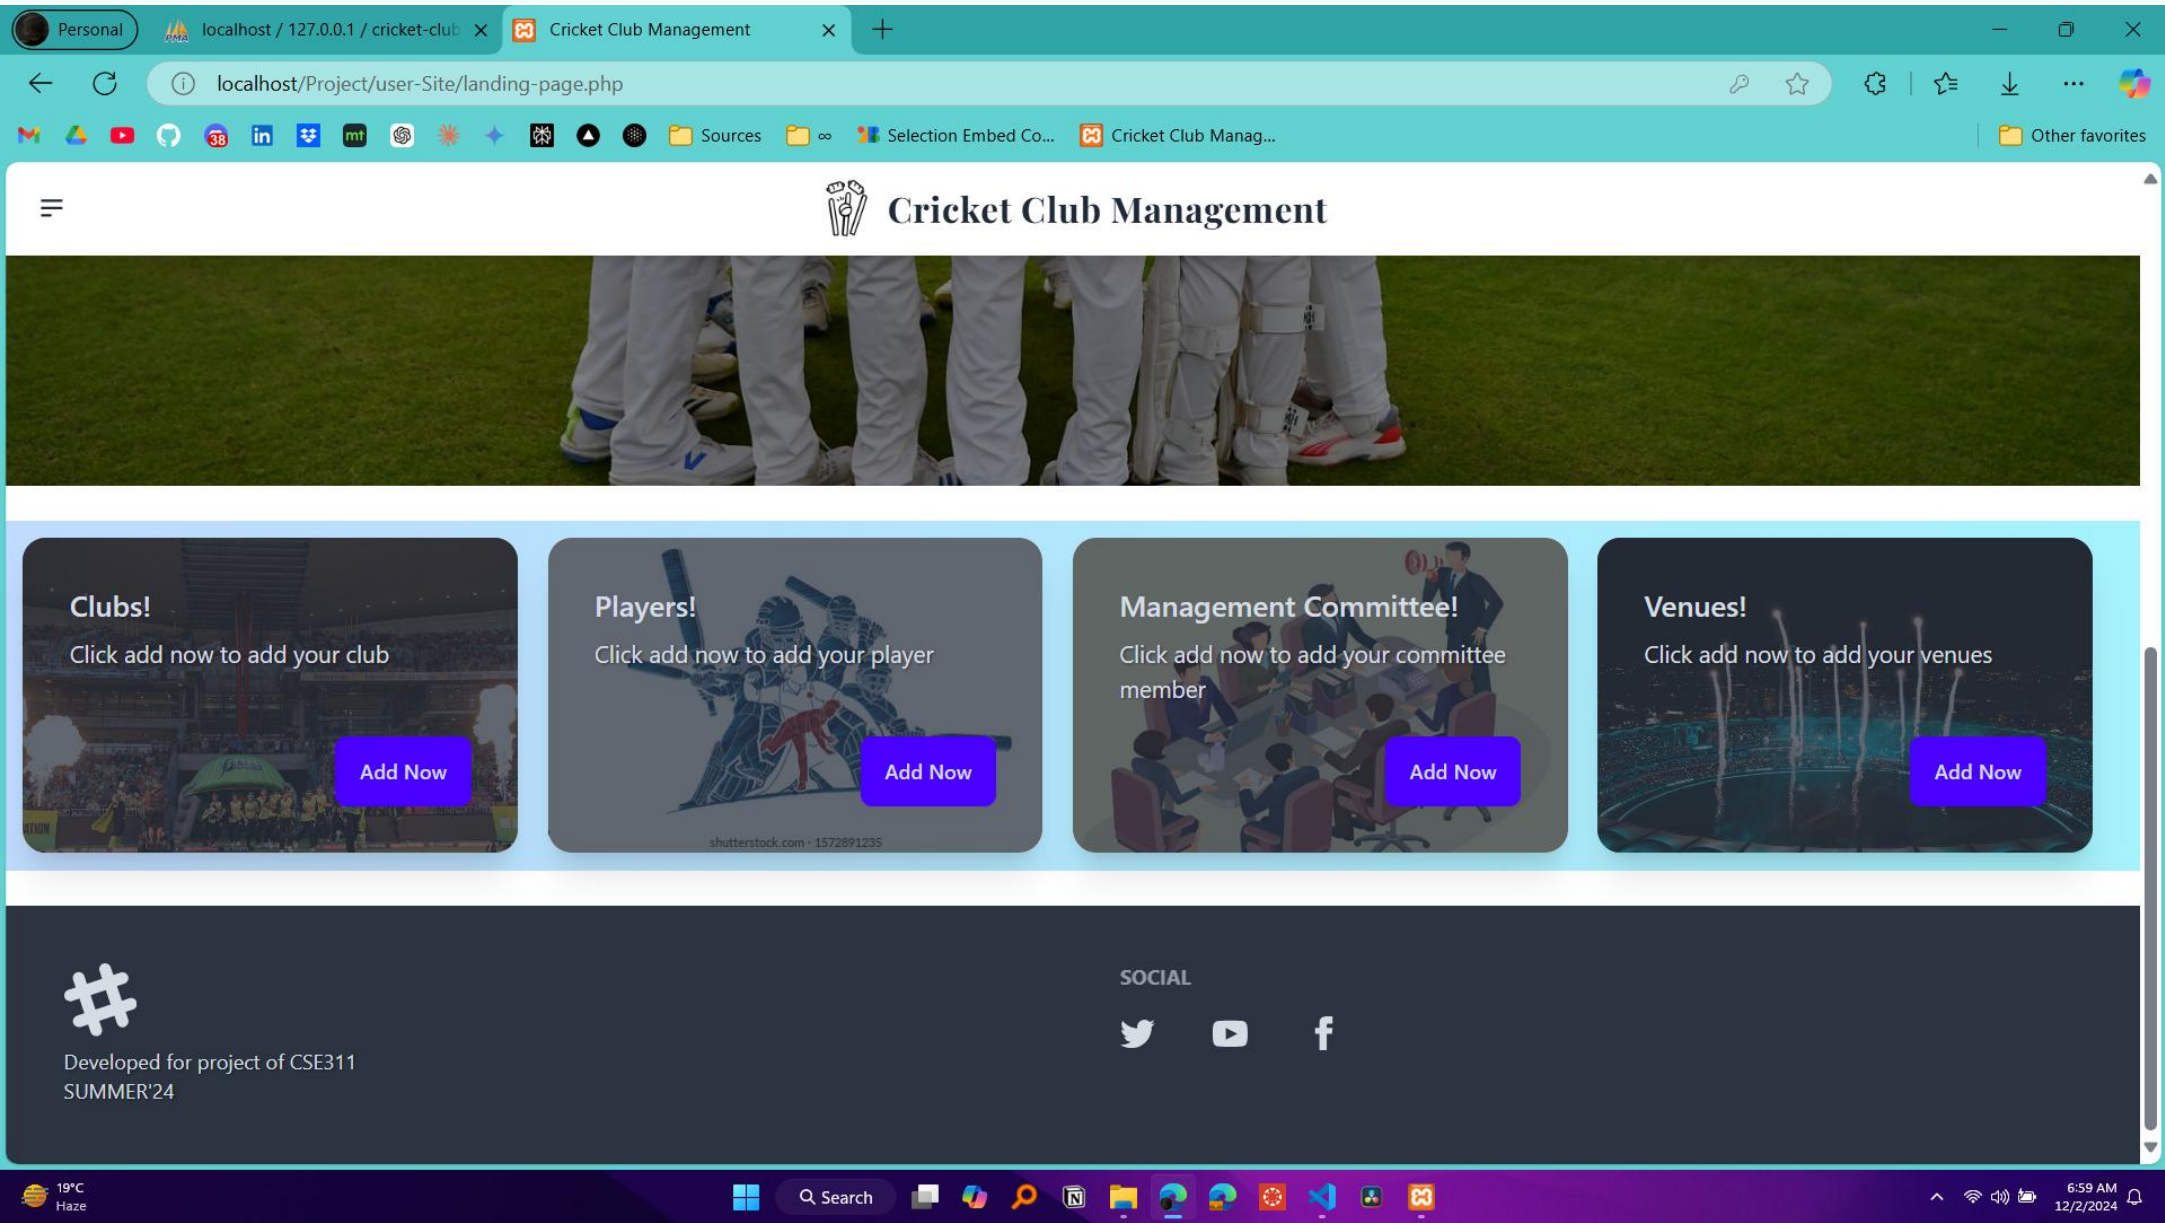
Personal
localhost / 127.0.0.1 / cricket-club
Cricket Club Management
localhost/Project/user-Site/landing-page.php
Sources
Selection Embed Co...
Cricket Club Manag...
Other favorites

Cricket Club Management

Clubs!
Click add now to add your club
Add Now

Players!
Click add now to add your player
Add Now
shutterstock.com · 1572891235

Management Committee!
Click add now to add your committee member
Add Now

Venues!
Click add now to add your venues
Add Now

Developed for project of CSE311 SUMMER'24

SOCIAL

19°C
Haze
Search
6:59 AM
12/2/2024